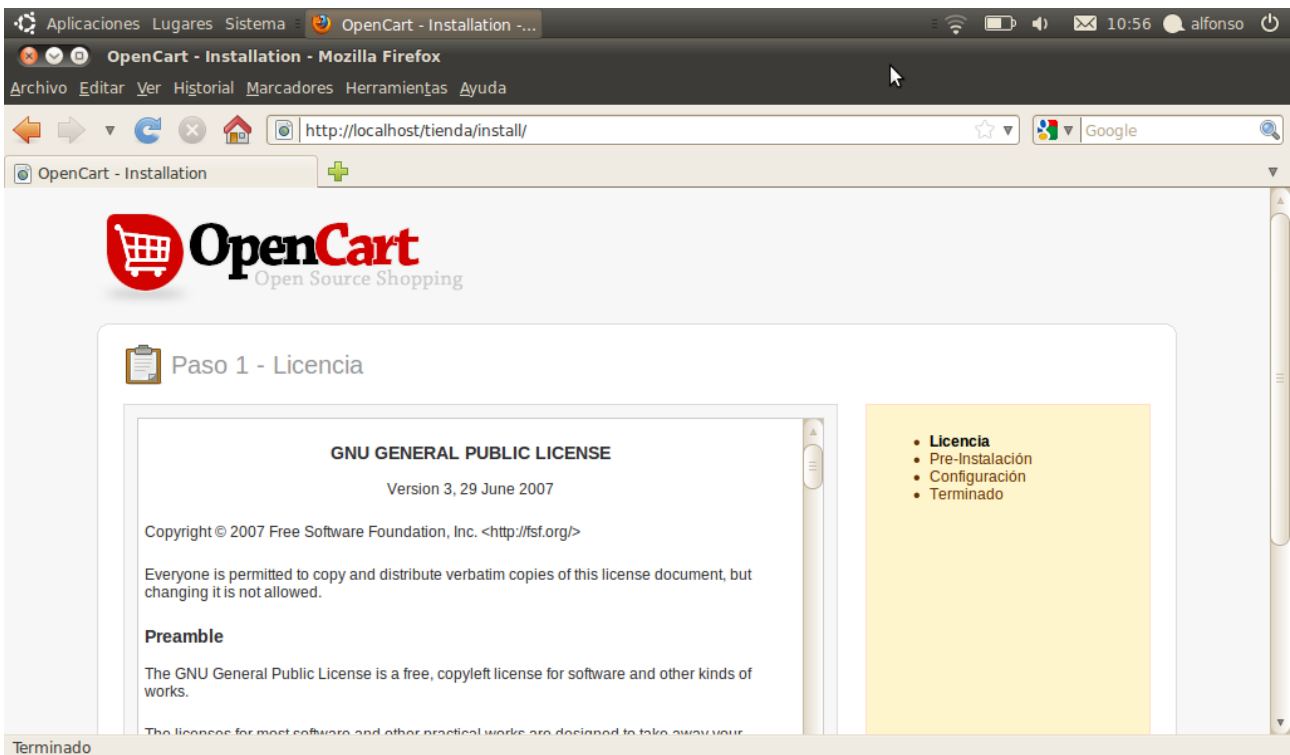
Aplicaciones Lugares Sistema OpenCart - Installation -... 10:56 alfonso

OpenCart - Installation - Mozilla Firefox

Archivo Editar Ver Historial Marcadores Herramientas Ayuda

http://localhost/tienda/install/

Google

OpenCart - Installation

OpenCart
Open Source Shopping

Paso 1 - Licencia

GNU GENERAL PUBLIC LICENSE

Version 3, 29 June 2007

Copyright © 2007 Free Software Foundation, Inc. <http://fsf.org/>

Everyone is permitted to copy and distribute verbatim copies of this license document, but changing it is not allowed.

Preamble

The GNU General Public License is a free, copyleft license for software and other kinds of works.

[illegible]

- Licencia
- Pre-Instalación
- Configuración
- Terminado

Terminado